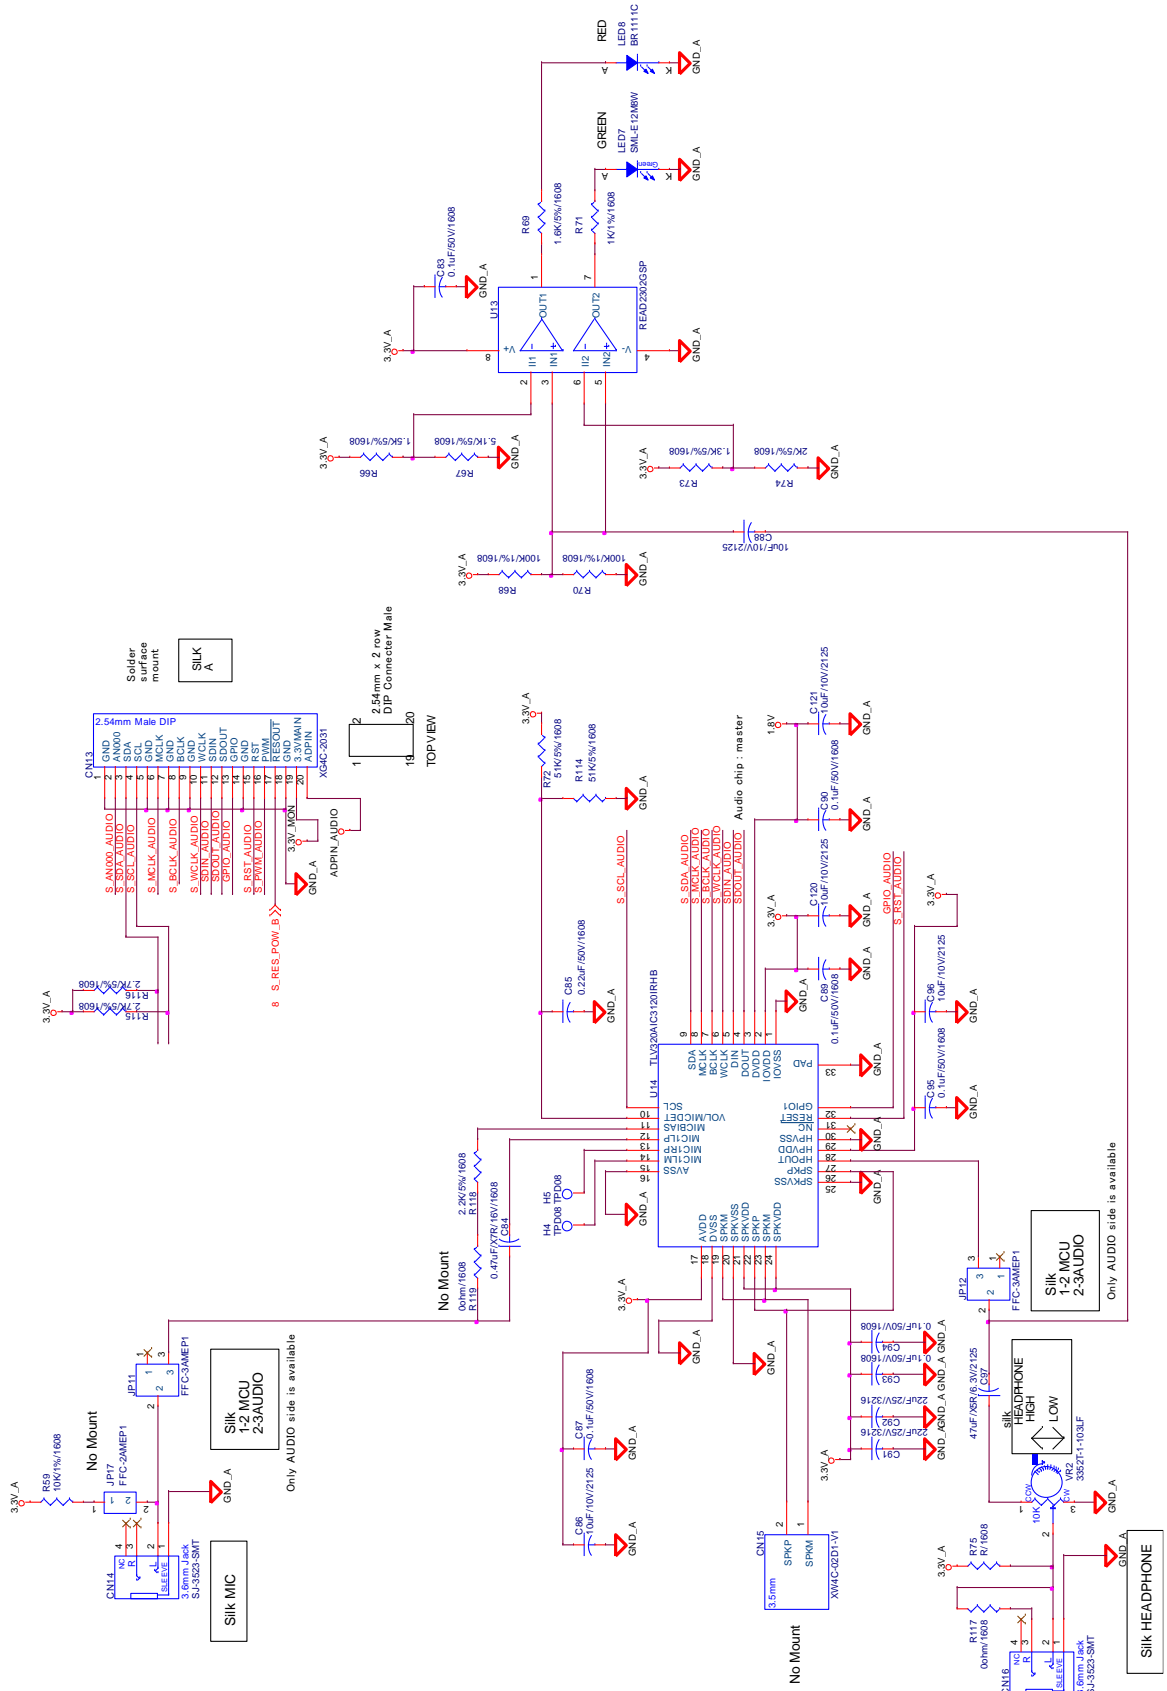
RED
LED8
BR1111C
GND_A
GREEN
LED7
SML-E12M8W
GND_A
R69
1.6K/5%/1608
R71
1K/1%/1608
C83
0.1uF/50V/1608
GND_A
U13
READ2302GSP
OUT1
OUT2
3.3V_A
V+
V-
GND_A
II1
IN1+
II2
IN2+
3.3V_A
1.5K/5%/1608
R66
5.1K/5%/1608
R67
GND_A
3.3V_A
1.3K/5%/1608
R73
2K/5%/1608
R74
GND_A
C88
10uF/10V/2125
3.3V_A
100K/1%/1608
R68
100K/1%/1608
R70
GND_A
Solder surface mount
SILK A
2.54mm x 2 row DIP Connecter Male
TOP VIEW
2.54mm Male DIP
CN13
GND
AN000
SDA
SCL
GND
MCLK
GND
BCLK
GND
WCLK
SDIN
SDOUT
GPIO
GND
RST
PWM
RESOUT
GND
3.3VMAIN
ADPIN
XG4C-2031
3.3V_MON
ADPIN_AUDIO
GND_A
S_AN000_AUDIO
S_SDA_AUDIO
S_SCL_AUDIO
S_MCLK_AUDIO
S_BCLK_AUDIO
S_WCLK_AUDIO
SDIN_AUDIO
SDOUT_AUDIO
GPIO_AUDIO
S_RST_AUDIO
S_PWM_AUDIO
S_RES_POW_B
3.3V_A
2.7K/5%/1608
R116
2.7K/5%/1608
R115
3.3V_A
R72
51K/5%/1608
R114
51K/5%/1608
GND_A
S_SCL_AUDIO
Audio chip : master
1.8V
C121
10uF/10V/2125
GND_A
C90
0.1uF/50V/1608
GND_A
S_SDA_AUDIO
S_MCLK_AUDIO
S_BCLK_AUDIO
S_WCLK_AUDIO
SDIN_AUDIO
SDOUT_AUDIO
GPIO_AUDIO
S_RST_AUDIO
3.3V_A
C120
10uF/10V/2125
GND_A
C89
0.1uF/50V/1608
GND_A
3.3V_A
C96
10uF/10V/2125
GND_A
C95
0.1uF/50V/1608
GND_A
C85
0.22uF/50V/1608
GND_A
U14
TLV320AIC3120IRHB
SDA
MCLK
BCLK
WCLK
DIN
DOUT
DVDD
IOVDD
IOVSS
PAD
SCL
VOL/MICDET
MICBIAS
MIC1LP
MIC1RP
MIC1LM
AVSS
GPIO1
RESET
NC
HPVSS
HPVDD
HPOUT
SPKP
SPKVSS
AVDD
DVSS
SPKM
SPKVSS
SPKP
SPKM
SPKVDD
GND_A
H5
TPD08
H4
TPD08
GND_A
2.2K/5%/1608
R118
0.47uF/X7R/16V/1608
C84
No Mount
0ohm/1608
R119
JP11
FFC-3AMEP1
Silk 1-2 MCU 2-3AUDIO
Only AUDIO side is available
No Mount
3.3V_A
R59
10K/1%/1608
JP17
FFC-2AMEP1
GND_A
CN14
3.6mm Jack
SJ-3523-SMT
NC
R
SLEEVE
Silk MIC
3.3V_A
GND_A
GND_A
C87
0.1uF/50V/1608
GND_A
C86
10uF/10V/2125
GND_A
CN15
SPKP
SPKM
3.5mm
XW4C-02D1-V1
No Mount
0.1uF/50V/1608
C94
0.1uF/50V/1608
C93
22uF/25V/3216
C92
22uF/25V/3216
C91
GND_A
3.3V_A
JP12
FFC-3AMEP1
Silk 1-2 MCU 2-3AUDIO
Only AUDIO side is available
C97
47uF/X5R/6.3V/2125
silk HEADPHONE HIGH LOW
VR2
3352T1-103LF
10K
CCW
CW
GND_A
3.3V_A
R75
R/1608
R117
0ohm/1608
CN16
NC
R
SLEEVE
3.6mm Jack
SJ-3523-SMT
GND_A
Silk HEADPHONE